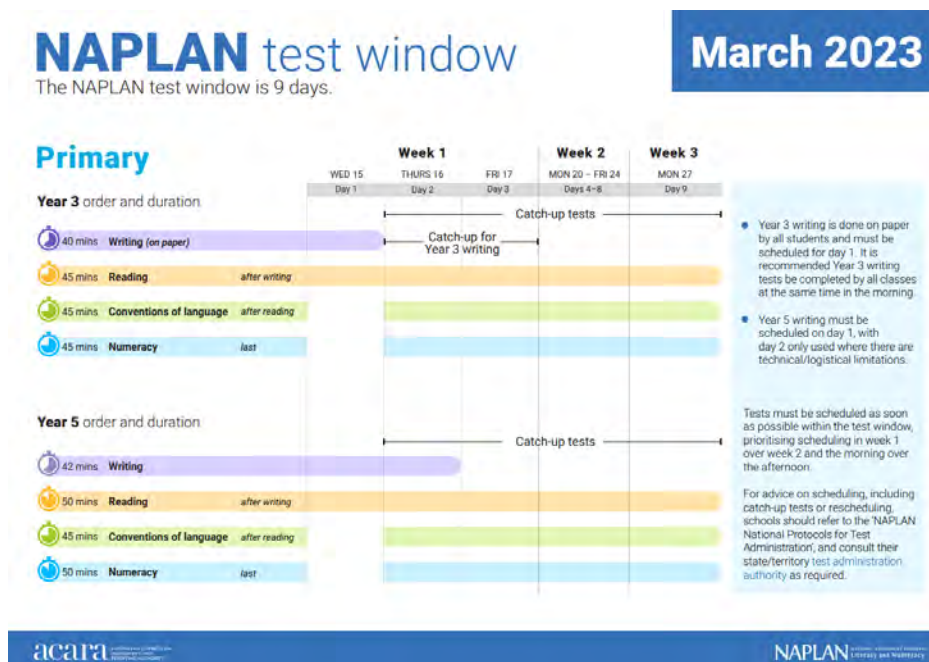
NAPLAN test window

The NAPLAN test window is 9 days.

March 2023

Primary

| | WED 15 | THURS 16 | FRI 17 | MON 20 – FRI 24 | MON 27 |
|---|---|---|---|---|---|
| | Day 1 | Day 2 | Day 3 | Days 4–8 | Day 9 |
| | Week 1 | | | Week 2 | Week 3 |

Year 3 order and duration

Catch-up tests

40 mins Writing (on paper)

Catch-up for Year 3 writing

45 mins Reading after writing

45 mins Conventions of language after reading

45 mins Numeracy last

Year 5 order and duration

Catch-up tests

42 mins Writing

50 mins Reading after writing

45 mins Conventions of language after reading

50 mins Numeracy last

• Year 3 writing is done on paper by all students and must be scheduled for day 1. It is recommended Year 3 writing tests be completed by all classes at the same time in the morning.

• Year 5 writing must be scheduled on day 1, with day 2 only used where there are technical/logistical limitations.

Tests must be scheduled as soon as possible within the test window, prioritising scheduling in week 1 over week 2 and the morning over the afternoon.

For advice on scheduling, including catch-up tests or rescheduling, schools should refer to the 'NAPLAN National Protocols for Test Administration', and consult their state/territory test administration authority as required.

acara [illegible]

NAPLAN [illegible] Literacy and Numeracy